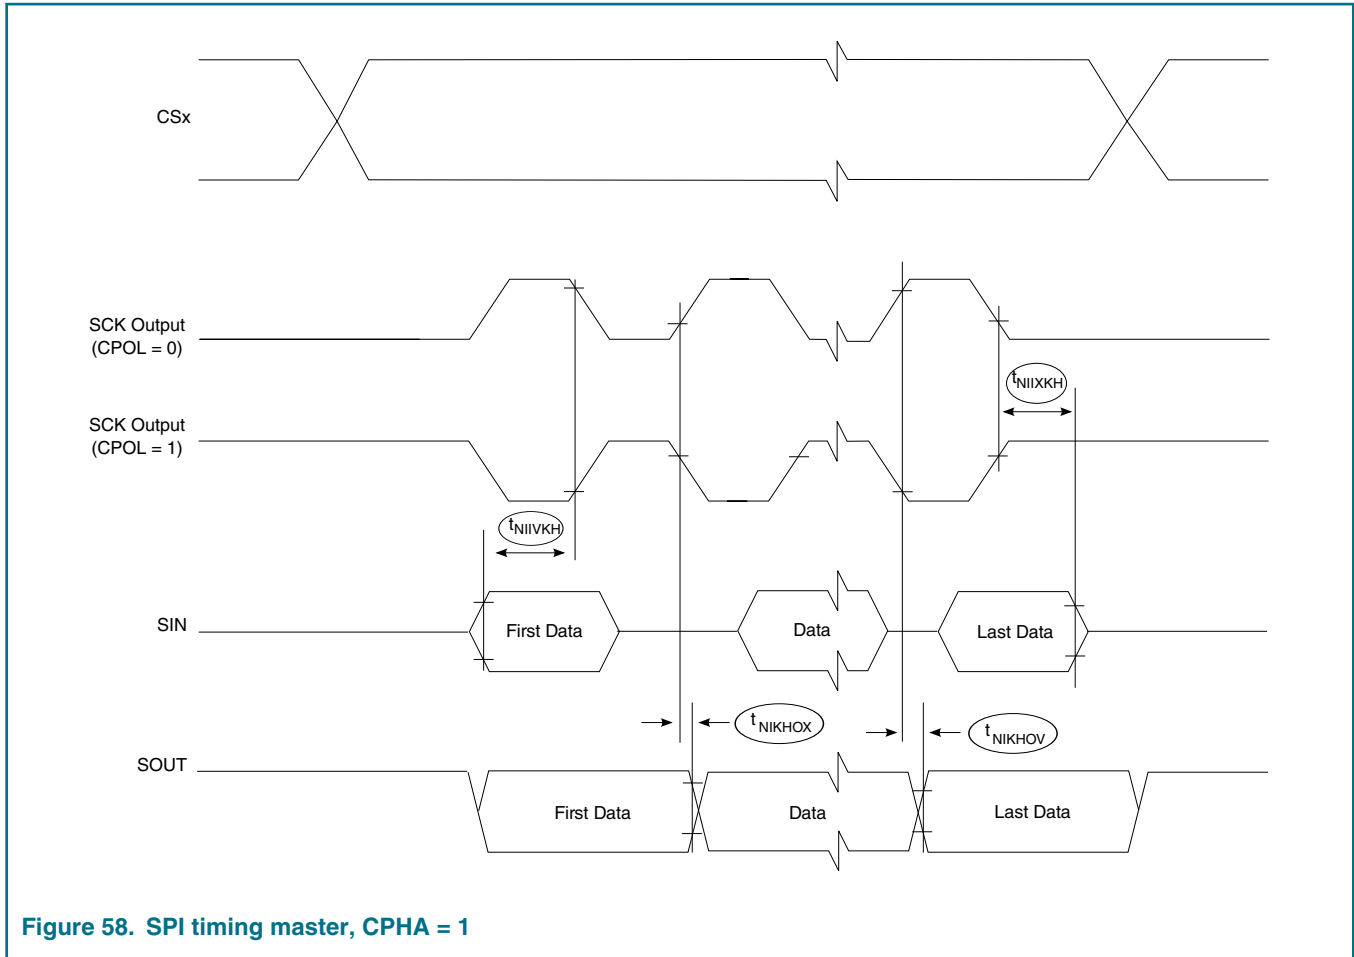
CSx

SCK Output (CPOL = 0)

SCK Output (CPOL = 1)

$t_{NIIXKH}$

$t_{NIIVKH}$

SIN

First Data

Data

Last Data

$t_{NIKHOX}$

$t_{NIKHOV}$

SOUT

First Data

Data

Last Data

Figure 58. SPI timing master, CPHA = 1